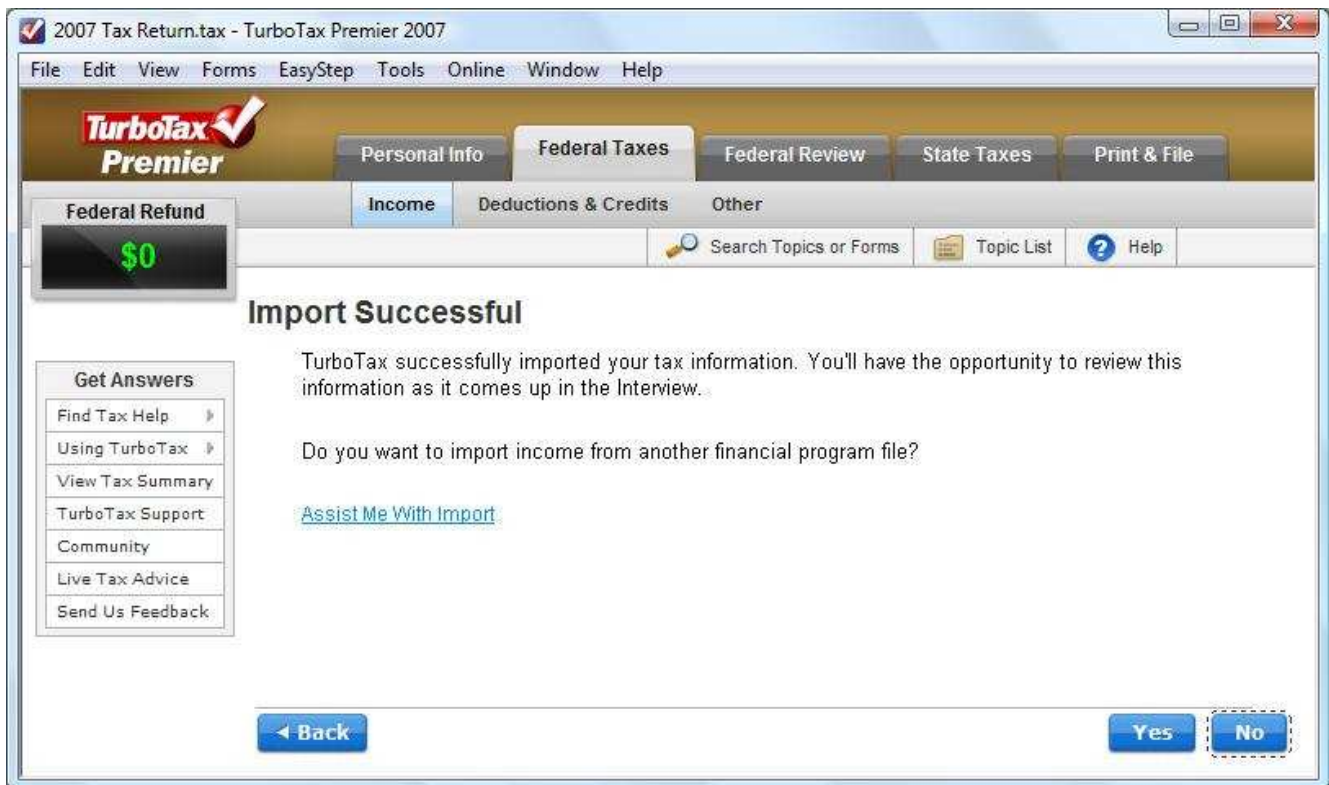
2007 Tax Return.tax - TurboTax Premier 2007

File Edit View Forms EasyStep Tools Online Window Help

TurboTax Premier

Personal Info | Federal Taxes | Federal Review | State Taxes | Print & File

Income | Deductions & Credits | Other

Federal Refund
$0

Search Topics or Forms | Topic List | Help

Import Successful

TurboTax successfully imported your tax information. You'll have the opportunity to review this information as it comes up in the Interview.

Do you want to import income from another financial program file?

Assist Me With Import

Get Answers
Find Tax Help
Using TurboTax
View Tax Summary
TurboTax Support
Community
Live Tax Advice
Send Us Feedback

Back

Yes No